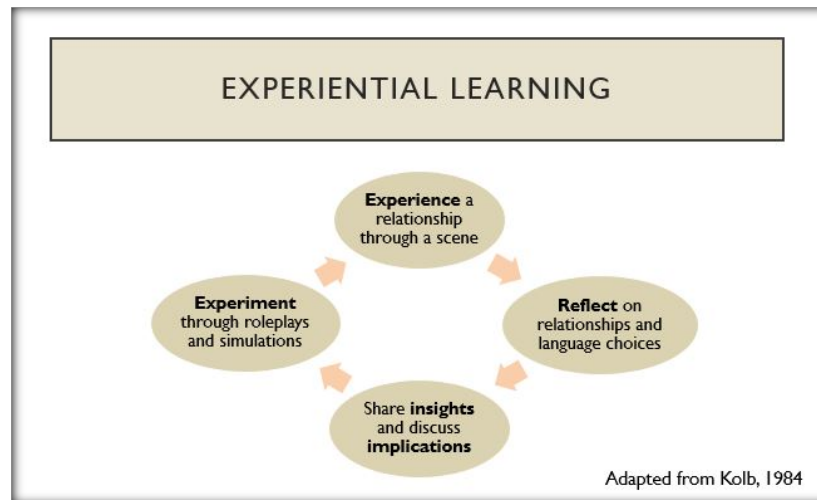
EXPERIENTIAL LEARNING

Experience a relationship through a scene

Reflect on relationships and language choices

Share insights and discuss implications

Experiment through roleplays and simulations

Adapted from Kolb, 1984